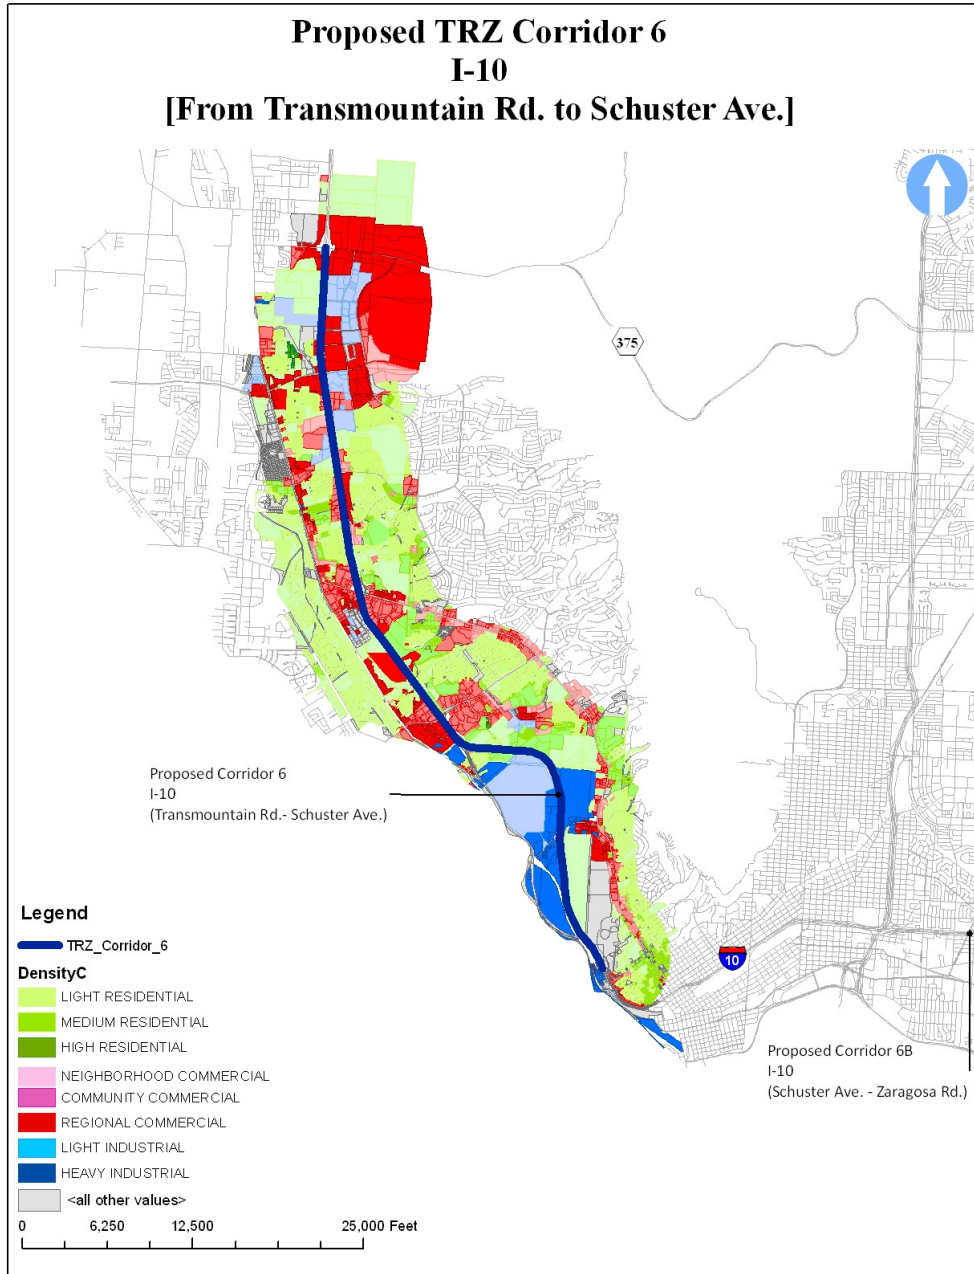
Proposed TRZ Corridor 6
I-10
[From Transmountain Rd. to Schuster Ave.]

375

Proposed Corridor 6
I-10
(Transmountain Rd.- Schuster Ave.)

10

Proposed Corridor 6B
I-10
(Schuster Ave. - Zaragosa Rd.)

Legend
TRZ_Corridor_6
DensityC
LIGHT RESIDENTIAL
MEDIUM RESIDENTIAL
HIGH RESIDENTIAL
NEIGHBORHOOD COMMERCIAL
COMMUNITY COMMERCIAL
REGIONAL COMMERCIAL
LIGHT INDUSTRIAL
HEAVY INDUSTRIAL
<all other values>

0 6,250 12,500 25,000 Feet